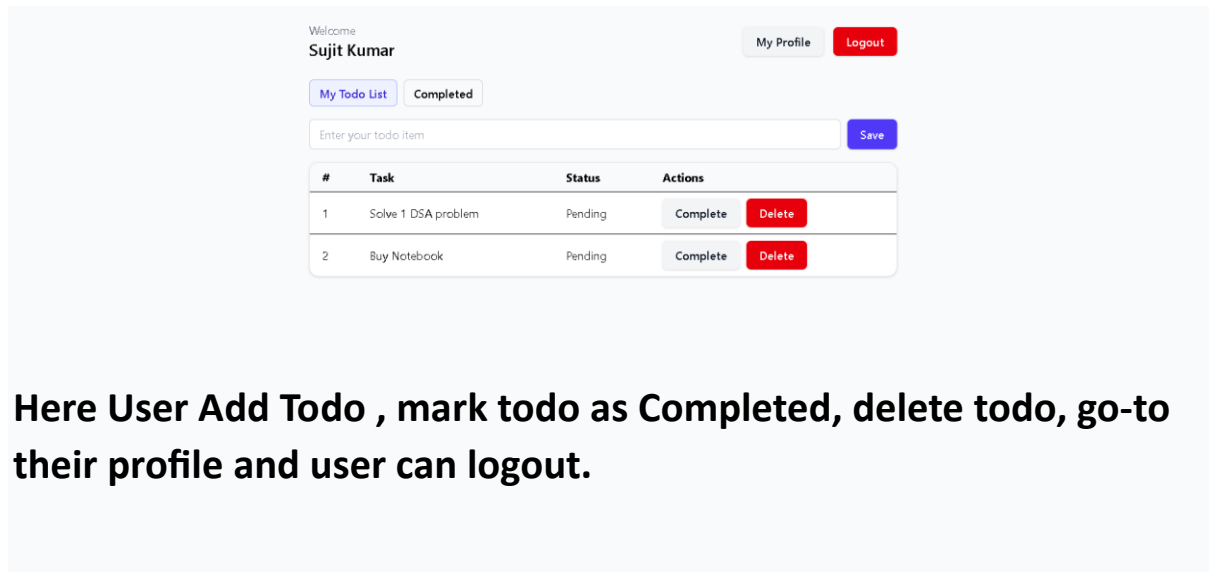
Welcome
Sujit Kumar

My Profile Logout

My Todo List Completed

Enter your todo item

Save

| # | Task | Status | Actions |
|---|---|---|---|
| 1 | Solve 1 DSA problem | Pending | Complete Delete |
| 2 | Buy Notebook | Pending | Complete Delete |

Here User Add Todo , mark todo as Completed, delete todo, go-to their profile and user can logout.